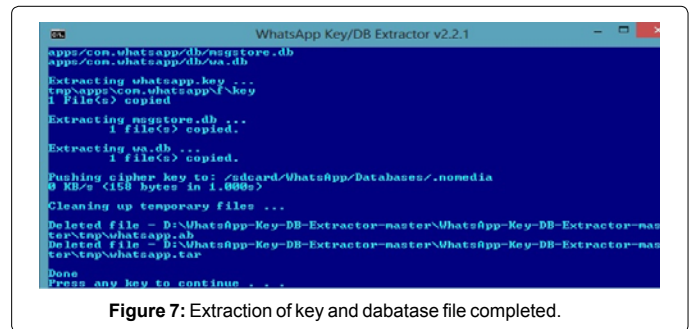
WhatsApp Key/DB Extractor v2.2.1

apps/com.whatsapp/db/msgstore.db
apps/com.whatsapp/db/wa.db

Extracting whatsapp.key ...
tmp\apps\com.whatsapp\f\key
1 File(s) copied

Extracting msgstore.db ...
1 file(s) copied.

Extracting wa.db ...
1 file(s) copied.

Pushing cipher key to: /sdcard/WhatsApp/Databases/.nomedia
0 KB/s (158 bytes in 1.000s)

Cleaning up temporary files ...

Deleted file - D:\WhatsApp-Key-DB-Extractor-master\WhatsApp-Key-DB-Extractor-master\tmp\whatsapp.ab
Deleted file - D:\WhatsApp-Key-DB-Extractor-master\WhatsApp-Key-DB-Extractor-master\tmp\whatsapp.tar

Done
Press any key to continue . . .

Figure 7: Extraction of key and dabatase file completed.